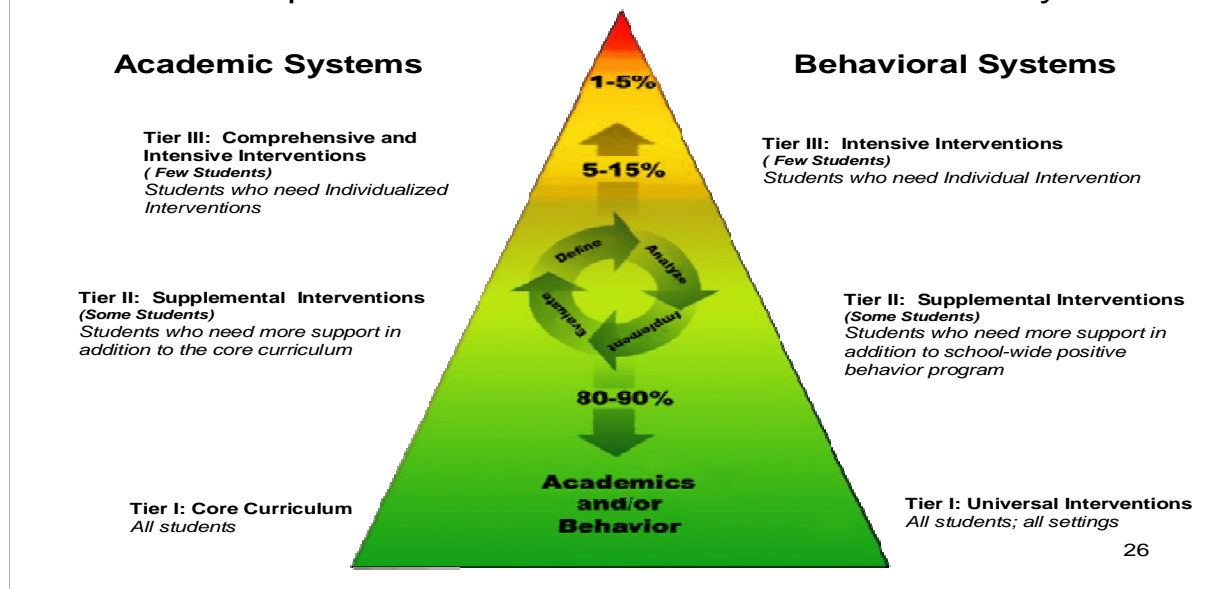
Academic Systems

Behavioral Systems

1-5%

Tier III: Comprehensive and Intensive Interventions
( Few Students)
Students who need Individualized Interventions

5-15%

Tier III: Intensive Interventions
( Few Students)
Students who need Individual Intervention

Define
Analyze
Implement
Evaluate

Tier II: Supplemental Interventions
(Some Students)
Students who need more support in addition to the core curriculum

Tier II: Supplemental Interventions
(Some Students)
Students who need more support in addition to school-wide positive behavior program

80-90%

Academics and/or Behavior

Tier I: Core Curriculum
All students

Tier I: Universal Interventions
All students; all settings

26